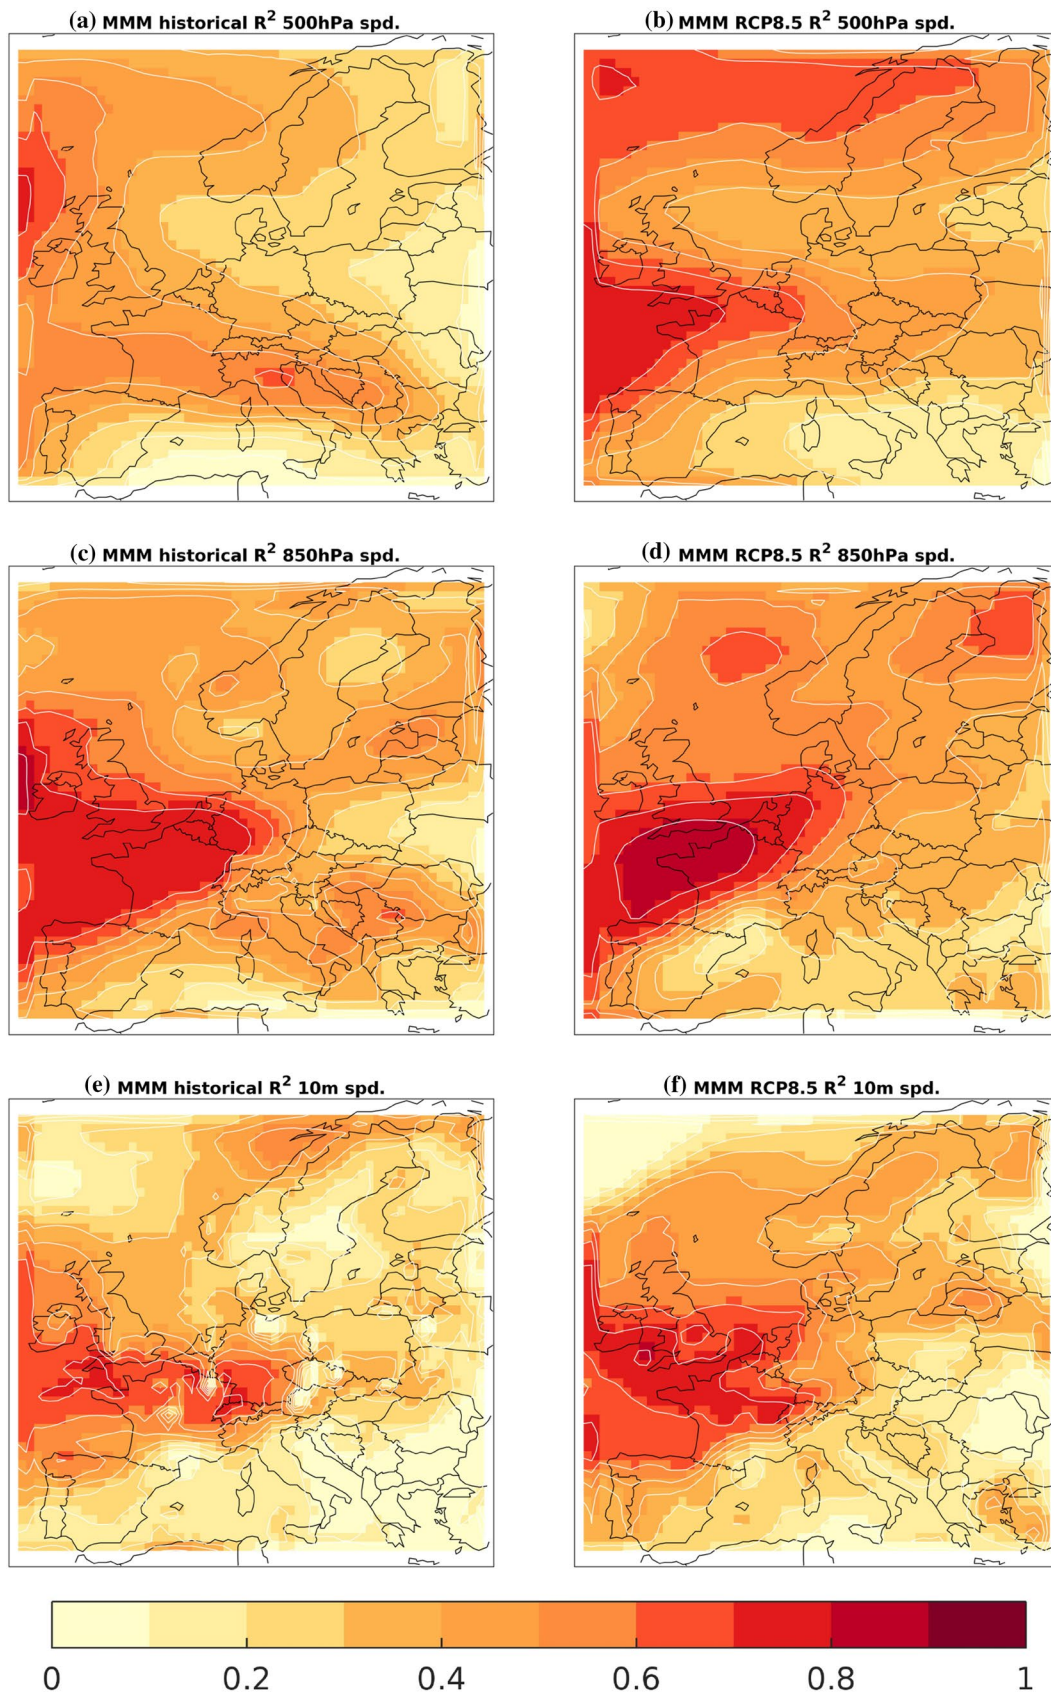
(a) MMM historical $R^2$ 500hPa spd.

(b) MMM RCP8.5 $R^2$ 500hPa spd.

(c) MMM historical $R^2$ 850hPa spd.

(d) MMM RCP8.5 $R^2$ 850hPa spd.

(e) MMM historical $R^2$ 10m spd.

(f) MMM RCP8.5 $R^2$ 10m spd.

0 0.2 0.4 0.6 0.8 1